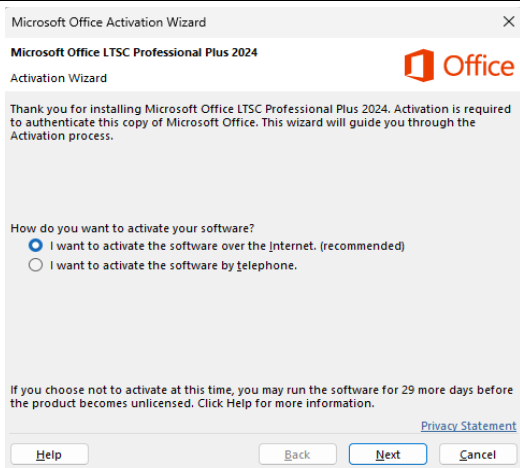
Microsoft Office Activation Wizard

Microsoft Office LTSC Professional Plus 2024

Activation Wizard

Office

Thank you for installing Microsoft Office LTSC Professional Plus 2024. Activation is required to authenticate this copy of Microsoft Office. This wizard will guide you through the Activation process.

How do you want to activate your software?

I want to activate the software over the Internet. (recommended)

I want to activate the software by telephone.

If you choose not to activate at this time, you may run the software for 29 more days before the product becomes unlicensed. Click Help for more information.

Privacy Statement

Help

Back

Next

Cancel